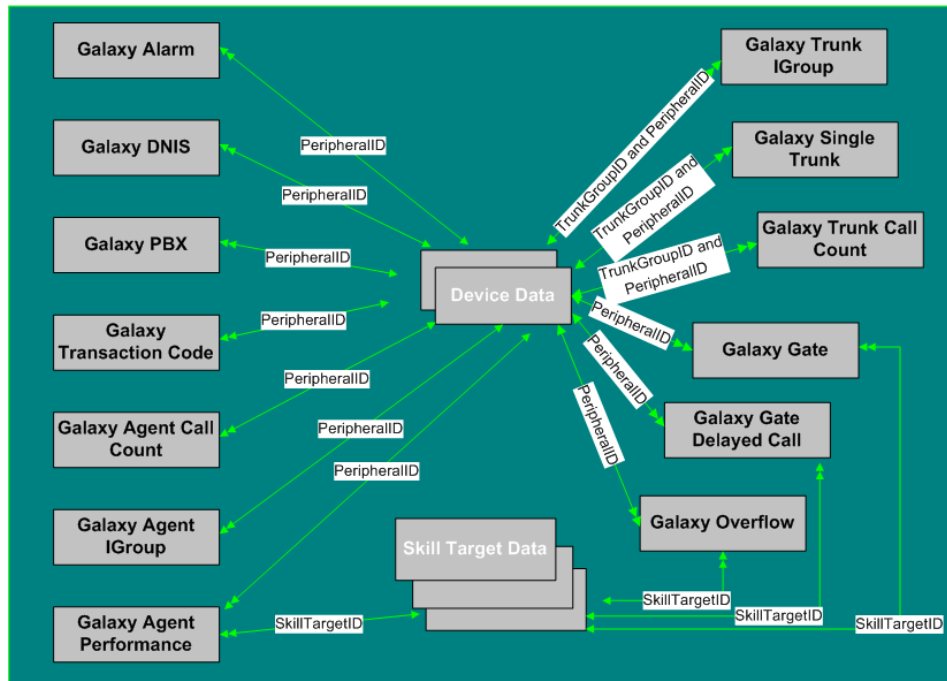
Galaxy Alarm

Galaxy DNIS

Galaxy PBX

Galaxy Transaction Code

Galaxy Agent Call Count

Galaxy Agent IGroup

Galaxy Agent Performance

Galaxy Trunk IGroup

Galaxy Single Trunk

Galaxy Trunk Call Count

Galaxy Gate

Galaxy Gate Delayed Call

Galaxy Overflow

Device Data

Skill Target Data

PeripheralID

PeripheralID

PeripheralID

PeripheralID

PeripheralID

PeripheralID

PeripheralID

TrunkGroupID and PeripheralID

TrunkGroupID and PeripheralID

TrunkGroupID and PeripheralID

PeripheralID

PeripheralID

PeripheralID

SkillTargetID

SkillTargetID

SkillTargetID

SkillTargetID